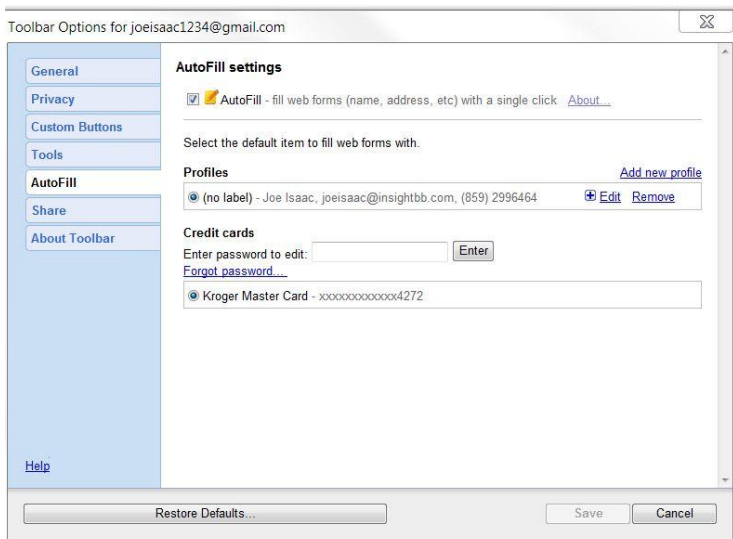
Toolbar Options for joeisaac1234@gmail.com

General
Privacy
Custom Buttons
Tools
AutoFill
Share
About Toolbar

Help

AutoFill settings

AutoFill - fill web forms (name, address, etc) with a single click About...

Select the default item to fill web forms with.

Profiles
Add new profile
(no label) - Joe Isaac, joeisaac@insightbb.com, (859) 2996464 Edit Remove

Credit cards
Enter password to edit: Enter
Forgot password...
Kroger Master Card - xxxxxxxxxxxx4272

Restore Defaults...
Save
Cancel